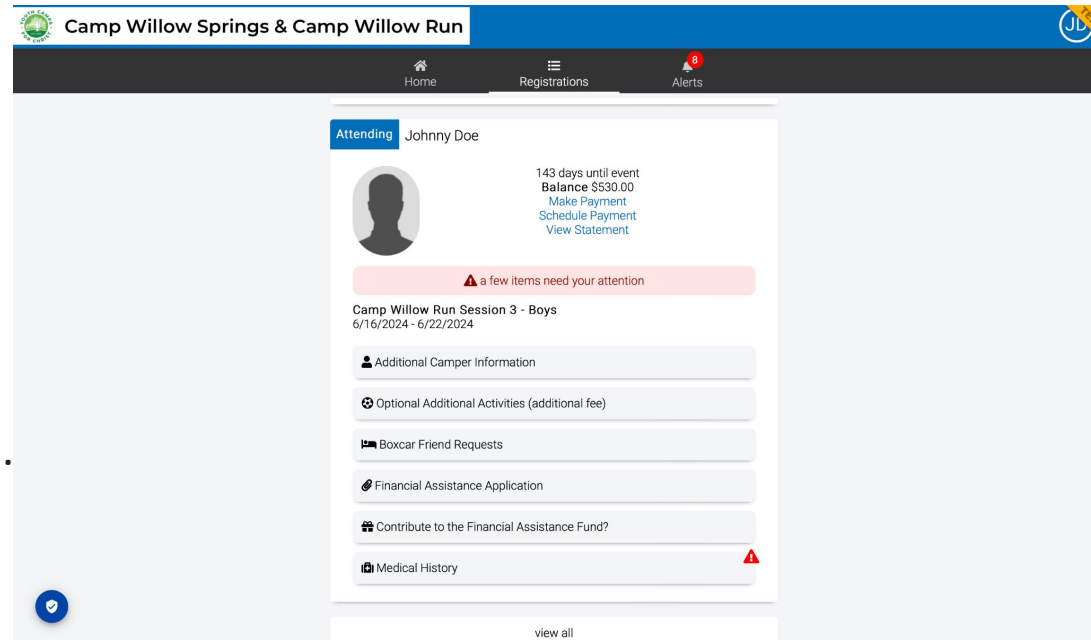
Camp Willow Springs & Camp Willow Run

JD

Home
Registrations
8
Alerts

Attending Johnny Doe

143 days until event
Balance $530.00
Make Payment
Schedule Payment
View Statement

a few items need your attention

Camp Willow Run Session 3 - Boys
6/16/2024 - 6/22/2024

Additional Camper Information

Optional Additional Activities (additional fee)

Boxcar Friend Requests

Financial Assistance Application

Contribute to the Financial Assistance Fund?

Medical History

view all